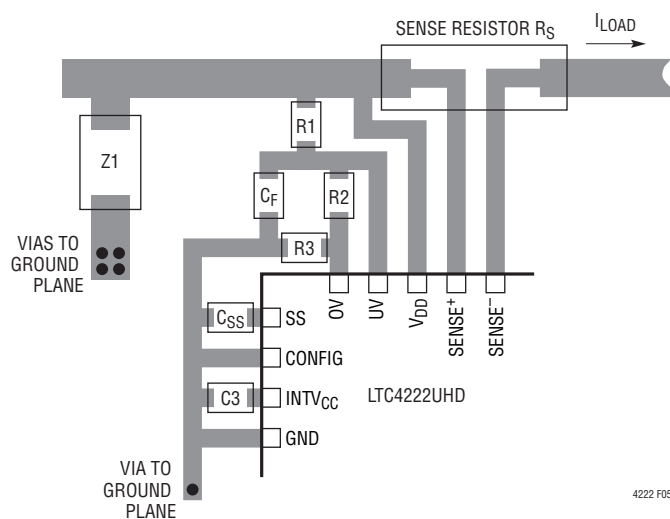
SENSE RESISTOR $R_S$

$I_{LOAD}$

Z1

R1

$C_F$

R2

R3

VIAS TO GROUND PLANE

$C_{SS}$

SS

CONFIG

C3

$INTV_{CC}$

GND

OV

UV

$V_{DD}$

$SENSE^+$

$SENSE^-$

LTC4222UHD

VIA TO GROUND PLANE

4222 F05